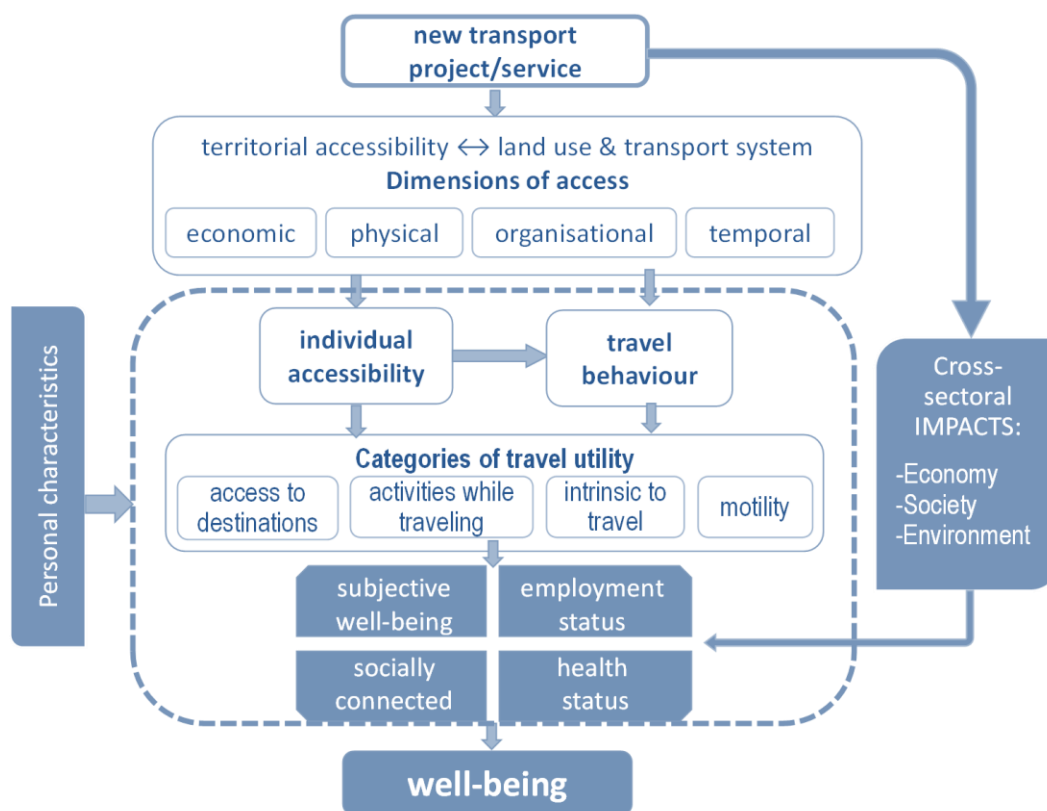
new transport project/service

territorial accessibility ↔ land use & transport system
Dimensions of access

economic
physical
organisational
temporal

Personal characteristics

individual accessibility
travel behaviour

Categories of travel utility
access to destinations
activities while traveling
intrinsic to travel
motility

subjective well-being
employment status
socially connected
health status

Cross-sectoral IMPACTS:
-Economy
-Society
-Environment

well-being